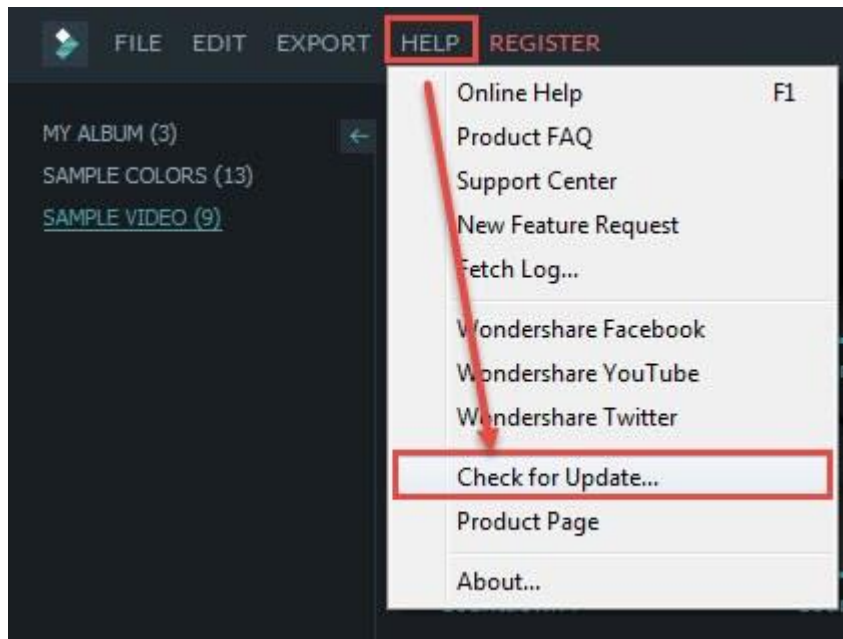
FILE EDIT EXPORT HELP REGISTER

MY ALBUM (3)
SAMPLE COLORS (13)
SAMPLE VIDEO (9)

Online Help F1
Product FAQ
Support Center
New Feature Request
Fetch Log...

Wondershare Facebook
Wondershare YouTube
Wondershare Twitter

Check for Update...
Product Page

About...